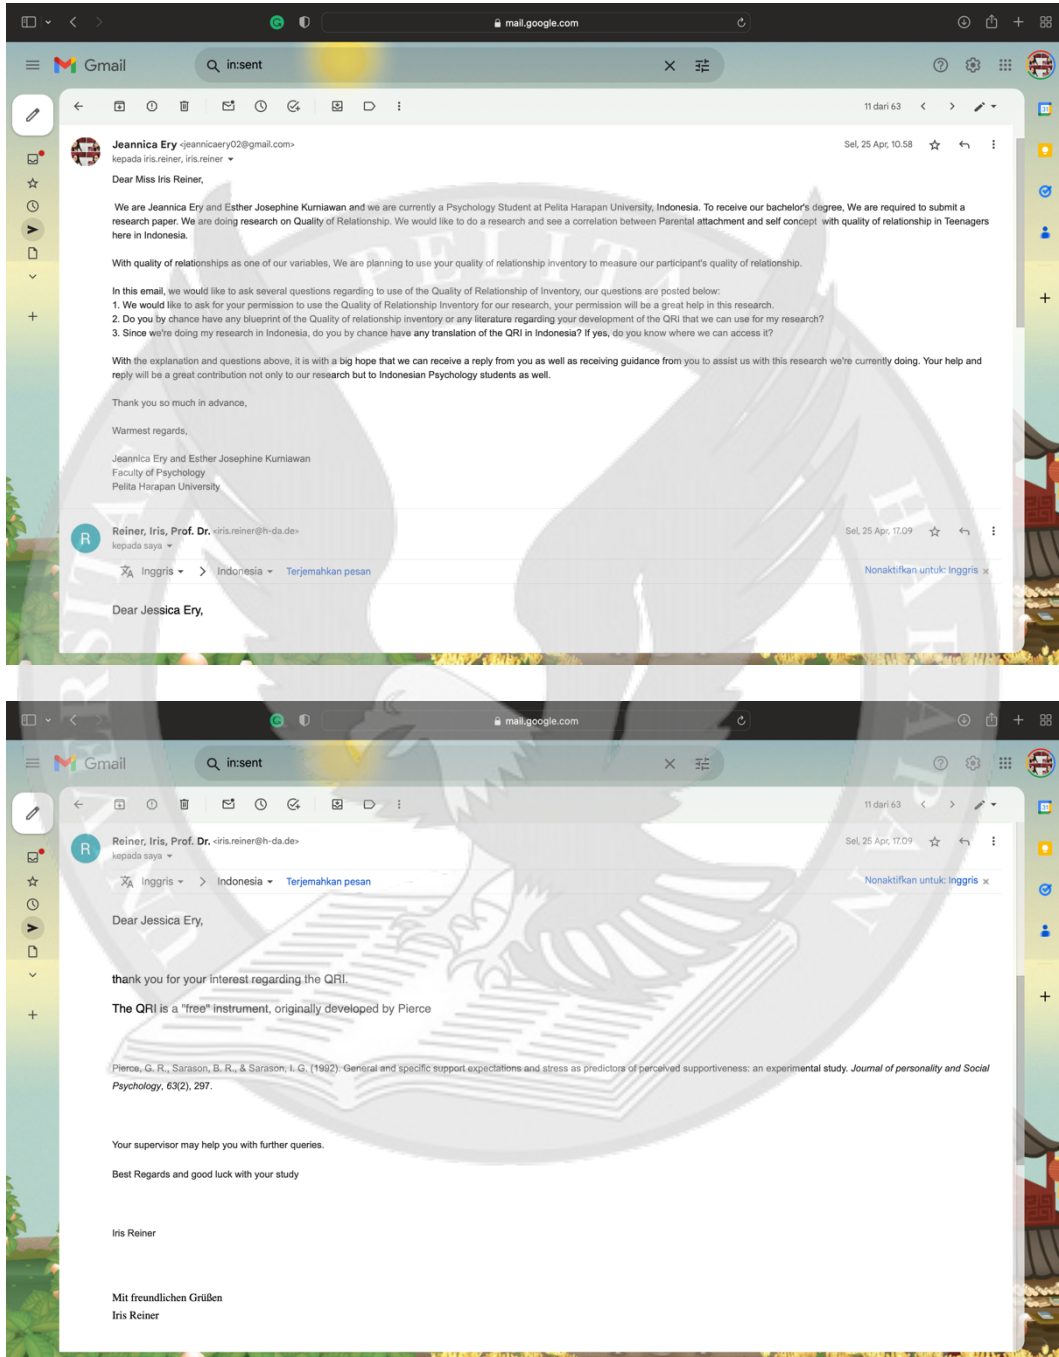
mail.google.com

Gmail

in:sent

11 dari 63

Jeannica Ery <jeannicaery02@gmail.com>
kepada iris.reiner, iris.reiner

Sel, 25 Apr, 10.58

Dear Miss Iris Reiner,

We are Jeannica Ery and Esther Josephine Kurniawan and we are currently a Psychology Student at Pelita Harapan University, Indonesia. To receive our bachelor's degree, We are required to submit a research paper. We are doing research on Quality of Relationship. We would like to do a research and see a correlation between Parental attachment and self concept with quality of relationship in Teenagers here in Indonesia.

With quality of relationships as one of our variables, We are planning to use your quality of relationship inventory to measure our participant's quality of relationship.

In this email, we would like to ask several questions regarding to use of the Quality of Relationship of Inventory, our questions are posted below:
1. We would like to ask for your permission to use the Quality of Relationship Inventory for our research, your permission will be a great help in this research.
2. Do you by chance have any blueprint of the Quality of relationship inventory or any literature regarding your development of the QRI that we can use for my research?
3. Since we're doing my research in Indonesia, do you by chance have any translation of the QRI in Indonesia? If yes, do you know where we can access it?

With the explanation and questions above, it is with a big hope that we can receive a reply from you as well as receiving guidance from you to assist us with this research we're currently doing. Your help and reply will be a great contribution not only to our research but to Indonesian Psychology students as well.

Thank you so much in advance,

Warmest regards,

Jeannica Ery and Esther Josephine Kurniawan
Faculty of Psychology
Pelita Harapan University

Reiner, Iris, Prof. Dr. <iris.reiner@h-da.de>
kepada saya

Sel, 25 Apr, 17.09

Inggris > Indonesia Terjemahkan pesan

Nonaktifkan untuk: Inggris

Dear Jessica Ery,

mail.google.com

Gmail

in:sent

11 dari 63

Reiner, Iris, Prof. Dr. <iris.reiner@h-da.de>
kepada saya

Sel, 25 Apr, 17.09

Inggris > Indonesia Terjemahkan pesan

Nonaktifkan untuk: Inggris

Dear Jessica Ery,

thank you for your interest regarding the QRI.

The QRI is a "free" instrument, originally developed by Pierce

Pierce, G. R., Sarason, B. R., & Sarason, I. G. (1992). General and specific support expectations and stress as predictors of perceived supportiveness: an experimental study. Journal of personality and Social Psychology, 63(2), 297.

Your supervisor may help you with further queries.

Best Regards and good luck with your study

Iris Reiner

Mit freundlichen Grüßen
Iris Reiner